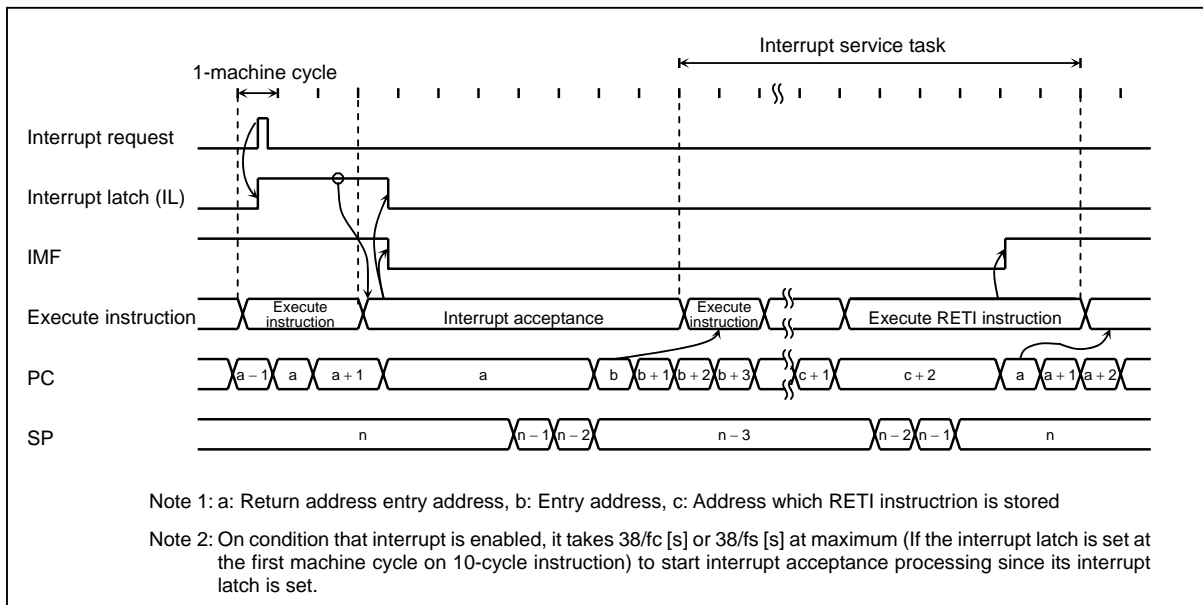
Interrupt service task

1-machine cycle

Interrupt request

Interrupt latch (IL)

IMF

Execute instruction

Execute instruction

Interrupt acceptance

Execute instruction

Execute RETI instruction

PC

a − 1

a

a + 1

a

b

b + 1

b + 2

b + 3

c + 1

c + 2

a

a + 1

a + 2

SP

n

n − 1

n − 2

n − 3

n − 2

n − 1

n

Note 1: a: Return address entry address, b: Entry address, c: Address which RETI instructrion is stored

Note 2: On condition that interrupt is enabled, it takes 38/fc [s] or 38/fs [s] at maximum (If the interrupt latch is set at the first machine cycle on 10-cycle instruction) to start interrupt acceptance processing since its interrupt latch is set.